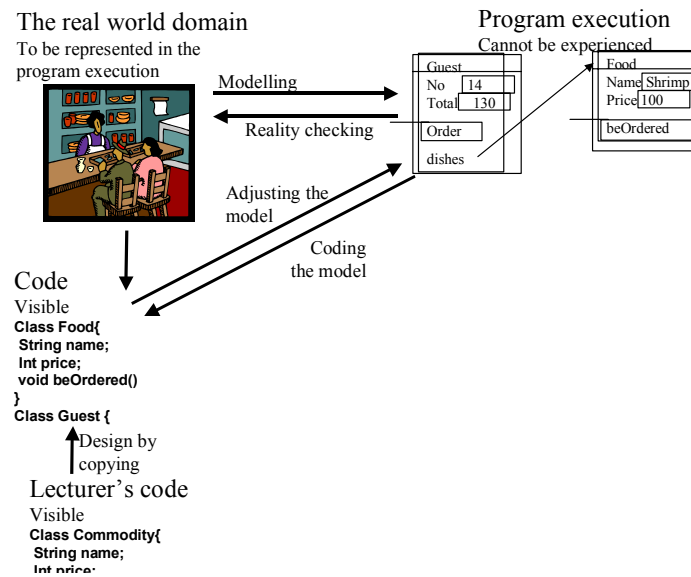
The real world domain
To be represented in the program execution

Program execution
Cannot be experienced

Modelling

Reality checking

Guest
No 14
Total 130
Order
dishes

Food
Name Shrimp
Price 100
beOrdered

Adjusting the model

Coding the model

Code
Visible
Class Food{
String name;
Int price;
void beOrdered()
}
Class Guest {

Design by copying

Lecturer's code
Visible
Class Commodity{
String name;
Int price;